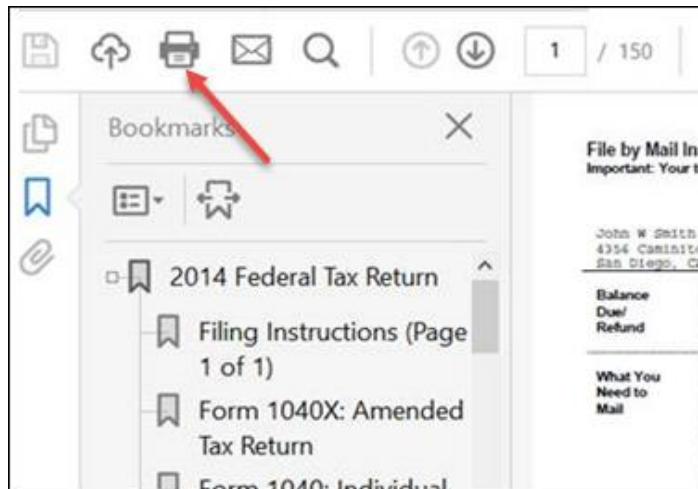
1 / 150

Bookmarks

2014 Federal Tax Return

Filing Instructions (Page 1 of 1)

Form 1040X: Amended Tax Return

Form 1040: Individual

File by Mail In
Important: Your t

John W Smith
4356 Caminit
San Diego, C

Balance Due/ Refund

What You Need to Mail